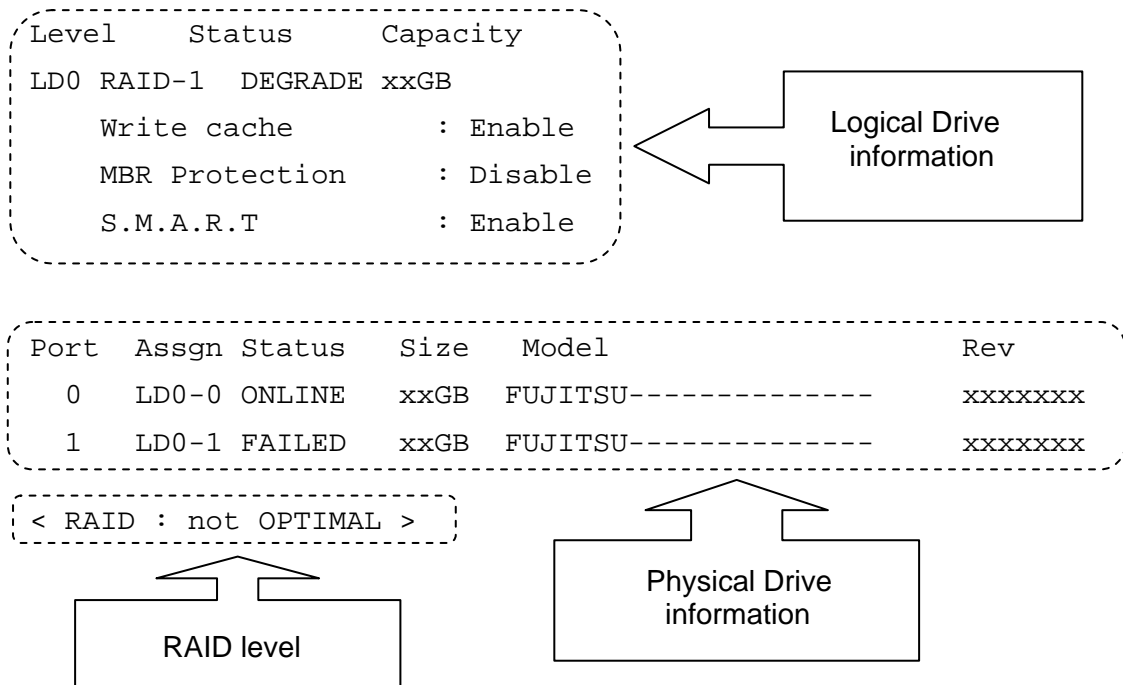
Level Status Capacity
LD0 RAID-1 DEGRADE xxGB
Write cache : Enable
MBR Protection : Disable
S.M.A.R.T : Enable

Logical Drive information

| Port | Assgn | Status | Size | Model | Rev |
|---|---|---|---|---|---|
| 0 | LD0-0 | ONLINE | xxGB | FUJITSU-------------- | xxxxxxx |
| 1 | LD0-1 | FAILED | xxGB | FUJITSU-------------- | xxxxxxx |

< RAID : not OPTIMAL >

Physical Drive information

RAID level